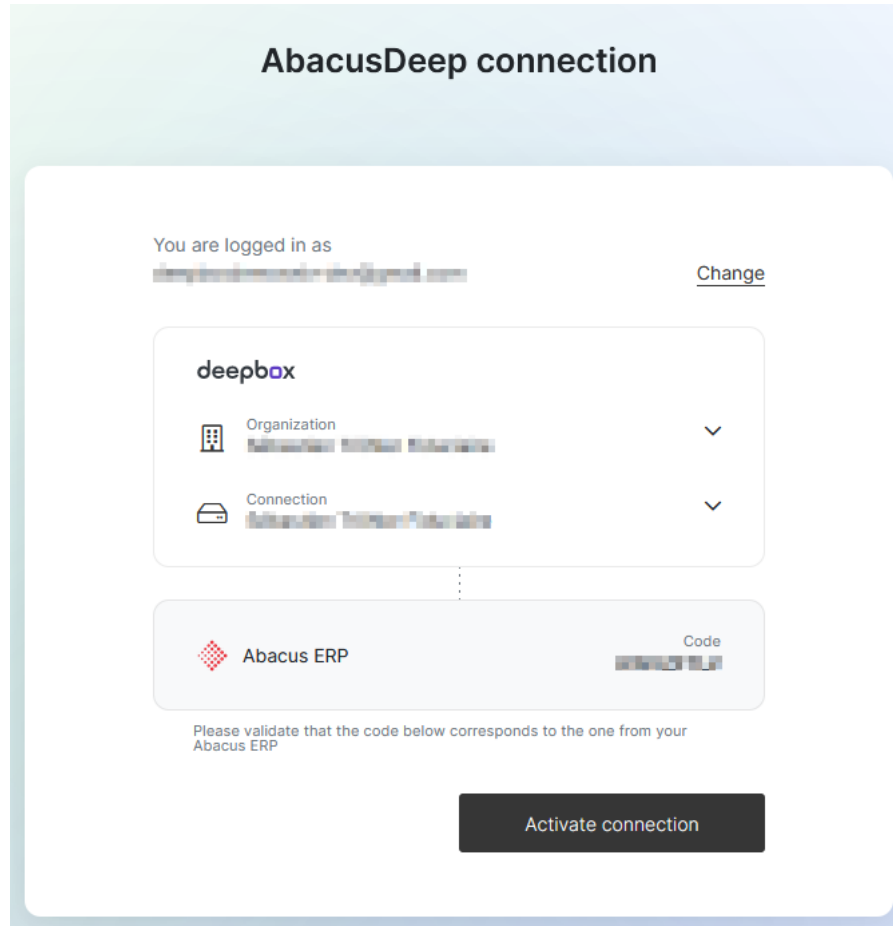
AbacusDeep connection

You are logged in as
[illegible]

Change

deepbox

Organization
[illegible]

Connection
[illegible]

Abacus ERP

Code
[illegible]

Please validate that the code below corresponds to the one from your Abacus ERP

Activate connection